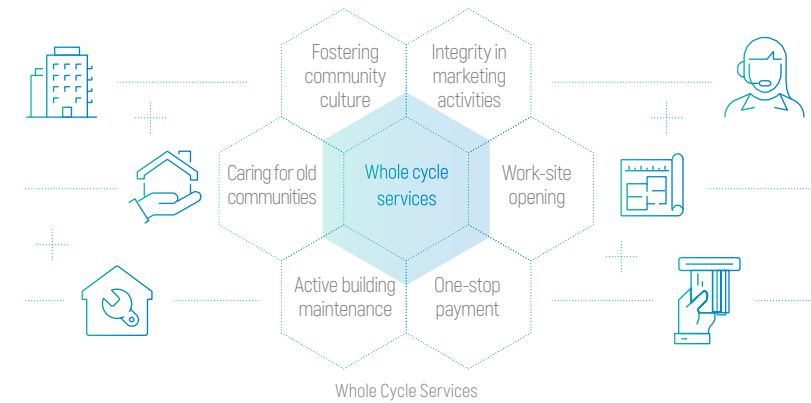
Fostering community culture

Integrity in marketing activities

Caring for old communities

Whole cycle services

Work-site opening

Active building maintenance

One-stop payment

Whole Cycle Services